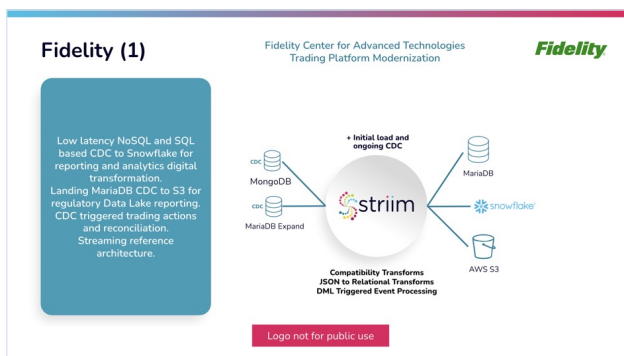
Fidelity (1)

Fidelity Center for Advanced Technologies
Trading Platform Modernization

Fidelity

Low latency NoSQL and SQL based CDC to Snowflake for reporting and analytics digital transformation.
Landing MariaDB CDC to S3 for regulatory Data Lake reporting.
CDC triggered trading actions and reconciliation.
Streaming reference architecture.

+ Initial load and ongoing CDC

CDC
MongoDB

CDC
MariaDB Expand

striim

MariaDB

snowflake

AWS S3

Compatibility Transforms
JSON to Relational Transforms
DML Triggered Event Processing

Logo not for public use